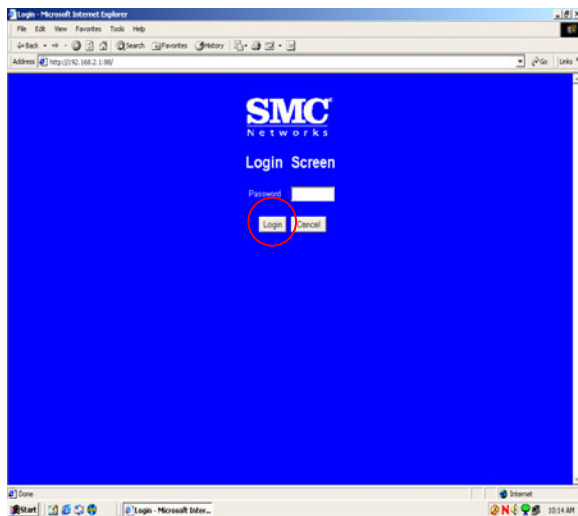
Login - Microsoft Internet Explorer

File Edit View Favorites Tools Help

Back Search Favorites History

Address http://192.168.2.1:88/

Go Links

SMC
Networks

Login Screen

Password

Login Cancel

Done

Internet

Start

Login - Microsoft Inter...

10:14 AM